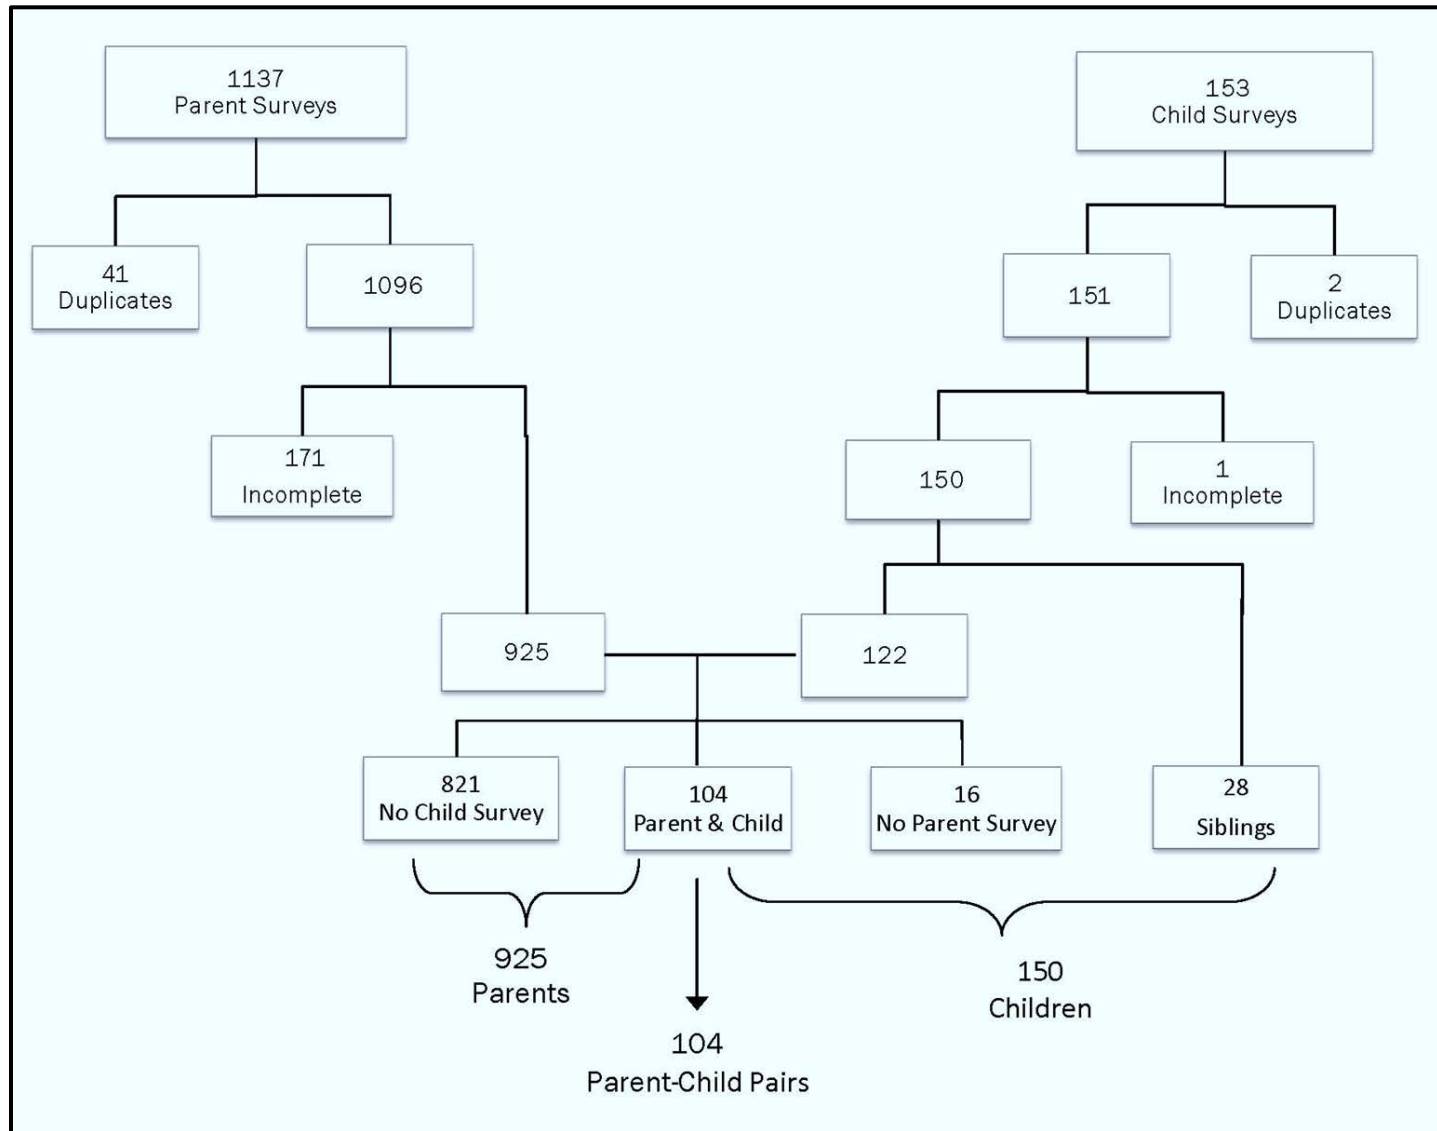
1137
Parent Surveys

153
Child Surveys

41
Duplicates

1096

151

2
Duplicates

171
Incomplete

150

1
Incomplete

925

122

821
No Child Survey

104
Parent & Child

16
No Parent Survey

28
Siblings

925
Parents

104
Parent-Child Pairs

150
Children